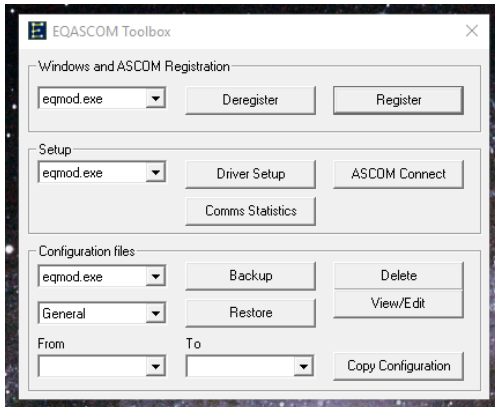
EQASCOM Toolbox

Windows and ASCOM Registration

eqmod.exe

Deregister

Register

Setup

eqmod.exe

Driver Setup

ASCOM Connect

Comms Statistics

Configuration files

eqmod.exe

Backup

Delete

General

Restore

View/Edit

From

To

Copy Configuration